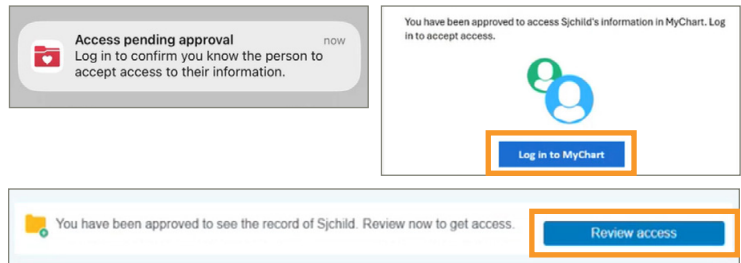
Access pending approval
now
Log in to confirm you know the person to accept access to their information.

You have been approved to access Sjchild's information in MyChart. Log in to accept access.

Log in to MyChart

You have been approved to see the record of Sjchild. Review now to get access.

Review access